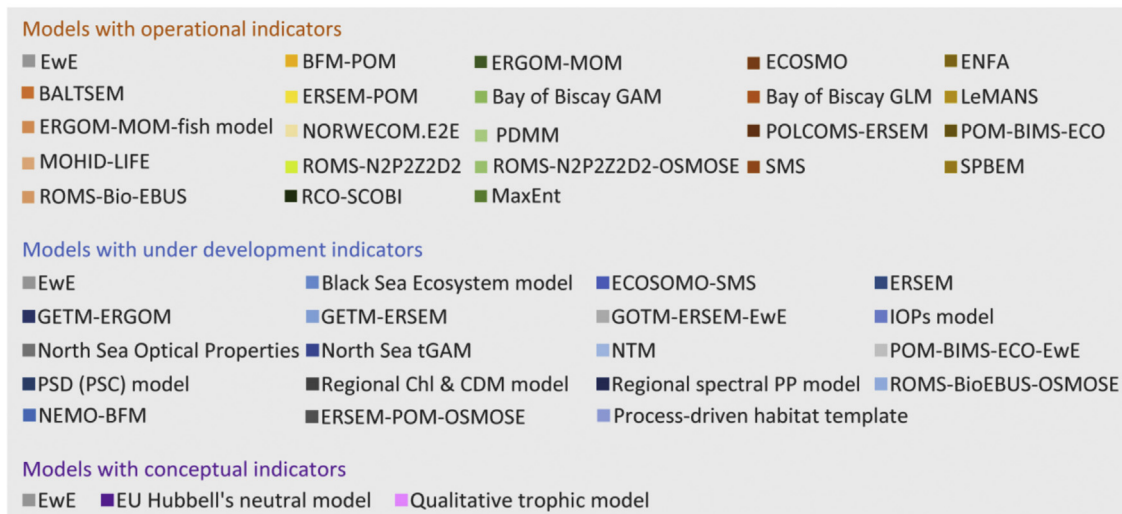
Models with operational indicators

EwE
BALTSEM
ERGOM-MOM-fish model
MOHID-LIFE
ROMS-Bio-EBUS

BFM-POM
ERSEM-POM
NORWECOM.E2E
ROMS-N2P2Z2D2
RCO-SCOBI

ERGOM-MOM
Bay of Biscay GAM
PDMM
ROMS-N2P2Z2D2-OSMOSE
MaxEnt

ECOSMO
Bay of Biscay GLM
POLCOMS-ERSEM
SMS

ENFA
LeMANS
POM-BIMS-ECO
SPBEM

Models with under development indicators

EwE
GETM-ERGOM
North Sea Optical Properties
PSD (PSC) model
NEMO-BFM

Black Sea Ecosystem model
GETM-ERSEM
North Sea tGAM
Regional Chl & CDM model
ERSEM-POM-OSMOSE

ECOSOMO-SMS
GOTM-ERSEM-EwE
NTM
Regional spectral PP model
Process-driven habitat template

ERSEM
IOPs model
POM-BIMS-ECO-EwE
ROMS-BioEBUS-OSMOSE

Models with conceptual indicators

EwE
EU Hubbell's neutral model
Qualitative trophic model